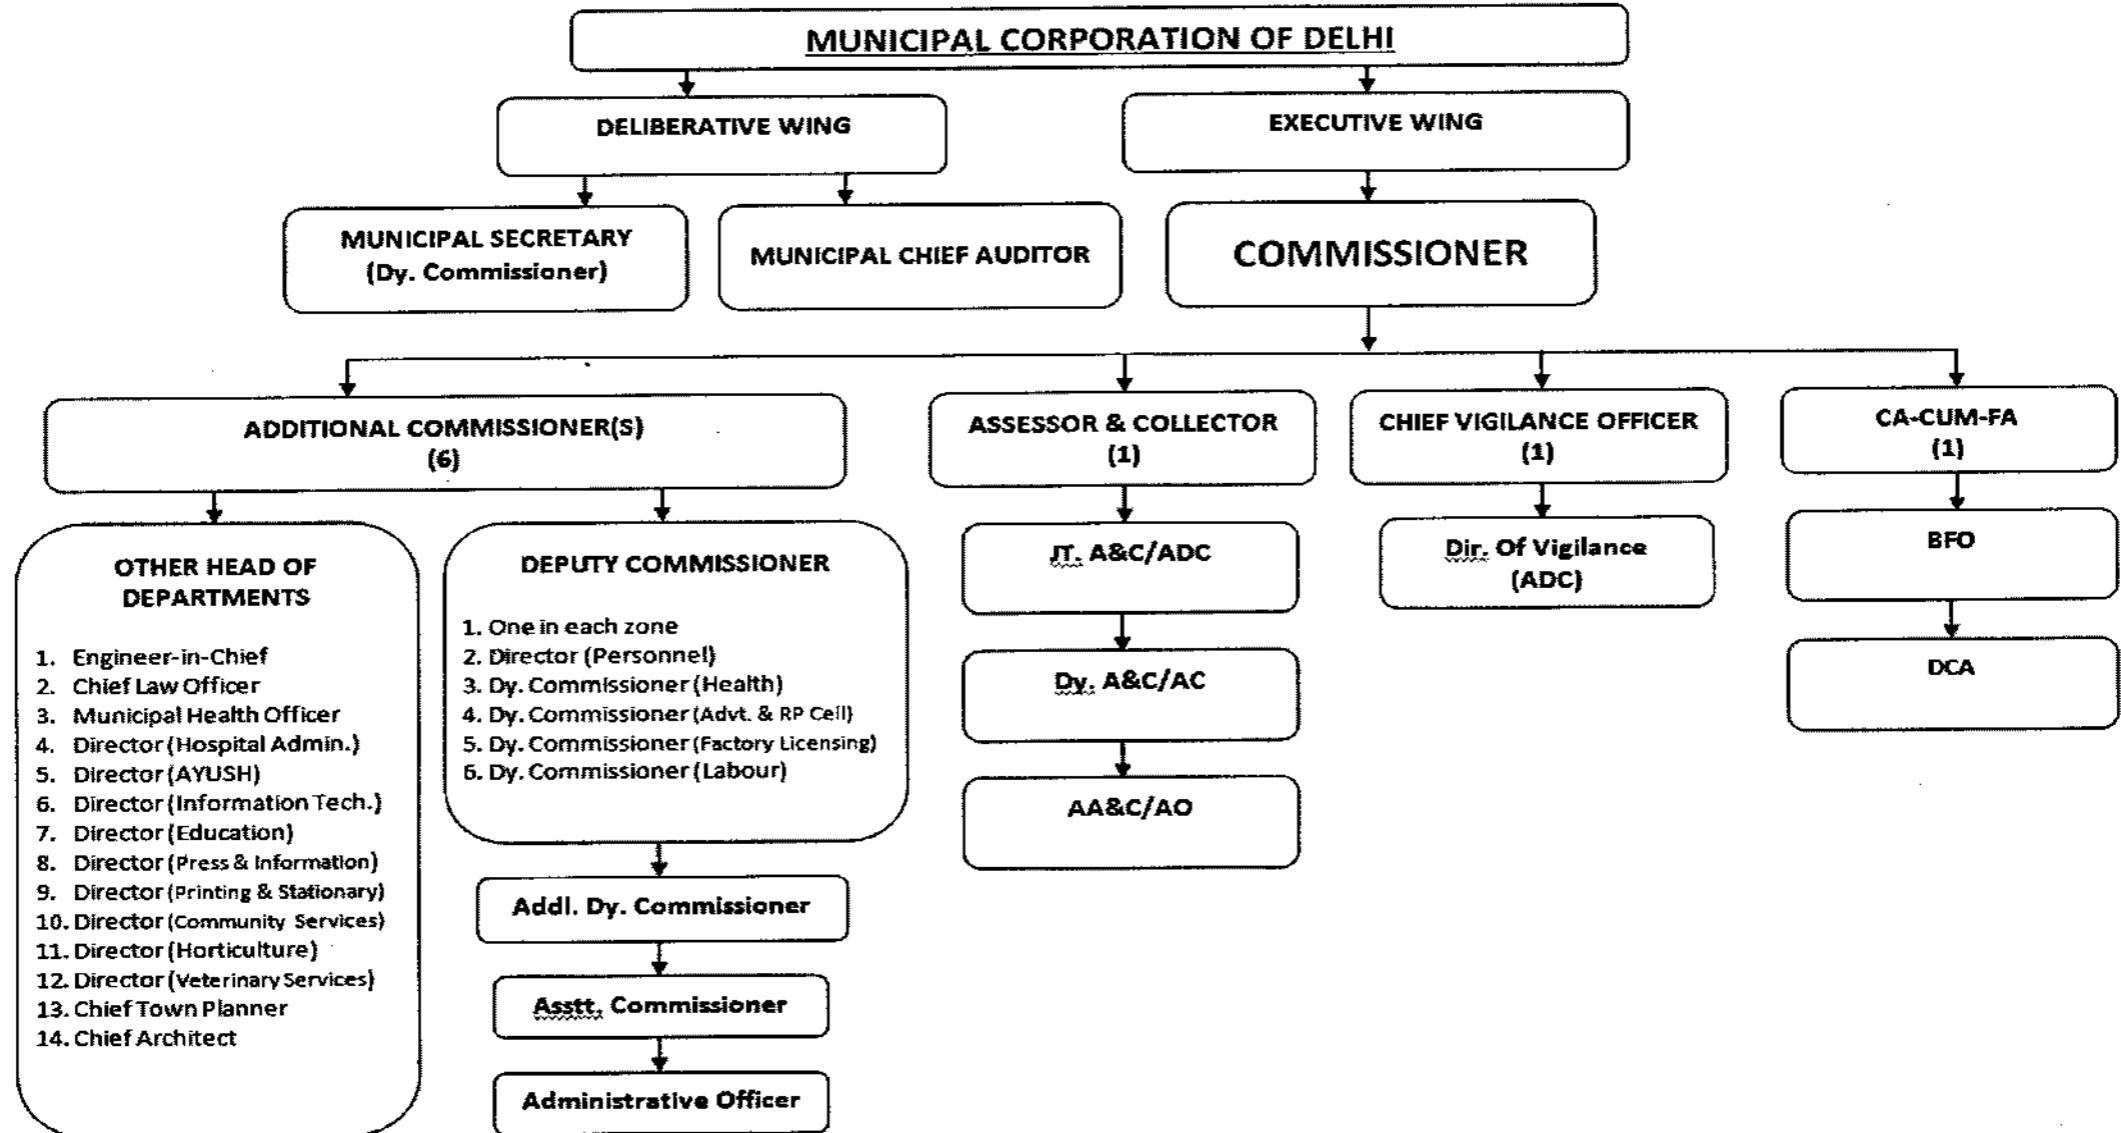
MUNICIPAL CORPORATION OF DELHI

DELIBERATIVE WING

EXECUTIVE WING

MUNICIPAL SECRETARY (Dy. Commissioner)

MUNICIPAL CHIEF AUDITOR

COMMISSIONER

ADDITIONAL COMMISSIONER(S) (6)

ASSESSOR & COLLECTOR (1)

CHIEF VIGILANCE OFFICER (1)

CA-CUM-FA (1)

OTHER HEAD OF DEPARTMENTS

1. Engineer-in-Chief
2. Chief Law Officer
3. Municipal Health Officer
4. Director (Hospital Admin.)
5. Director (AYUSH)
6. Director (Information Tech.)
7. Director (Education)
8. Director (Press & Information)
9. Director (Printing & Stationary)
10. Director (Community Services)
11. Director (Horticulture)
12. Director (Veterinary Services)
13. Chief Town Planner
14. Chief Architect

DEPUTY COMMISSIONER

1. One in each zone
2. Director (Personnel)
3. Dy. Commissioner (Health)
4. Dy. Commissioner (Advt. & RP Cell)
5. Dy. Commissioner (Factory Licensing)
6. Dy. Commissioner (Labour)

Addl. Dy. Commissioner

Asstt. Commissioner

Administrative Officer

JT. A&C/ADC

Dy. A&C/AC

AA&C/AO

Dir. Of Vigilance (ADC)

BFO

DCA